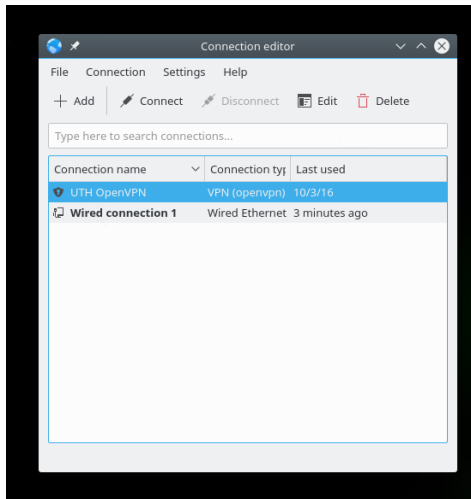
Connection editor

File Connection Settings Help

+ Add Connect Disconnect Edit Delete

Type here to search connections...

| Connection name | Connection typ | Last used |
|---|---|---|
| UTH OpenVPN | VPN (openvpn) | 10/3/16 |
| **Wired connection 1** | Wired Ethernet | 3 minutes ago |